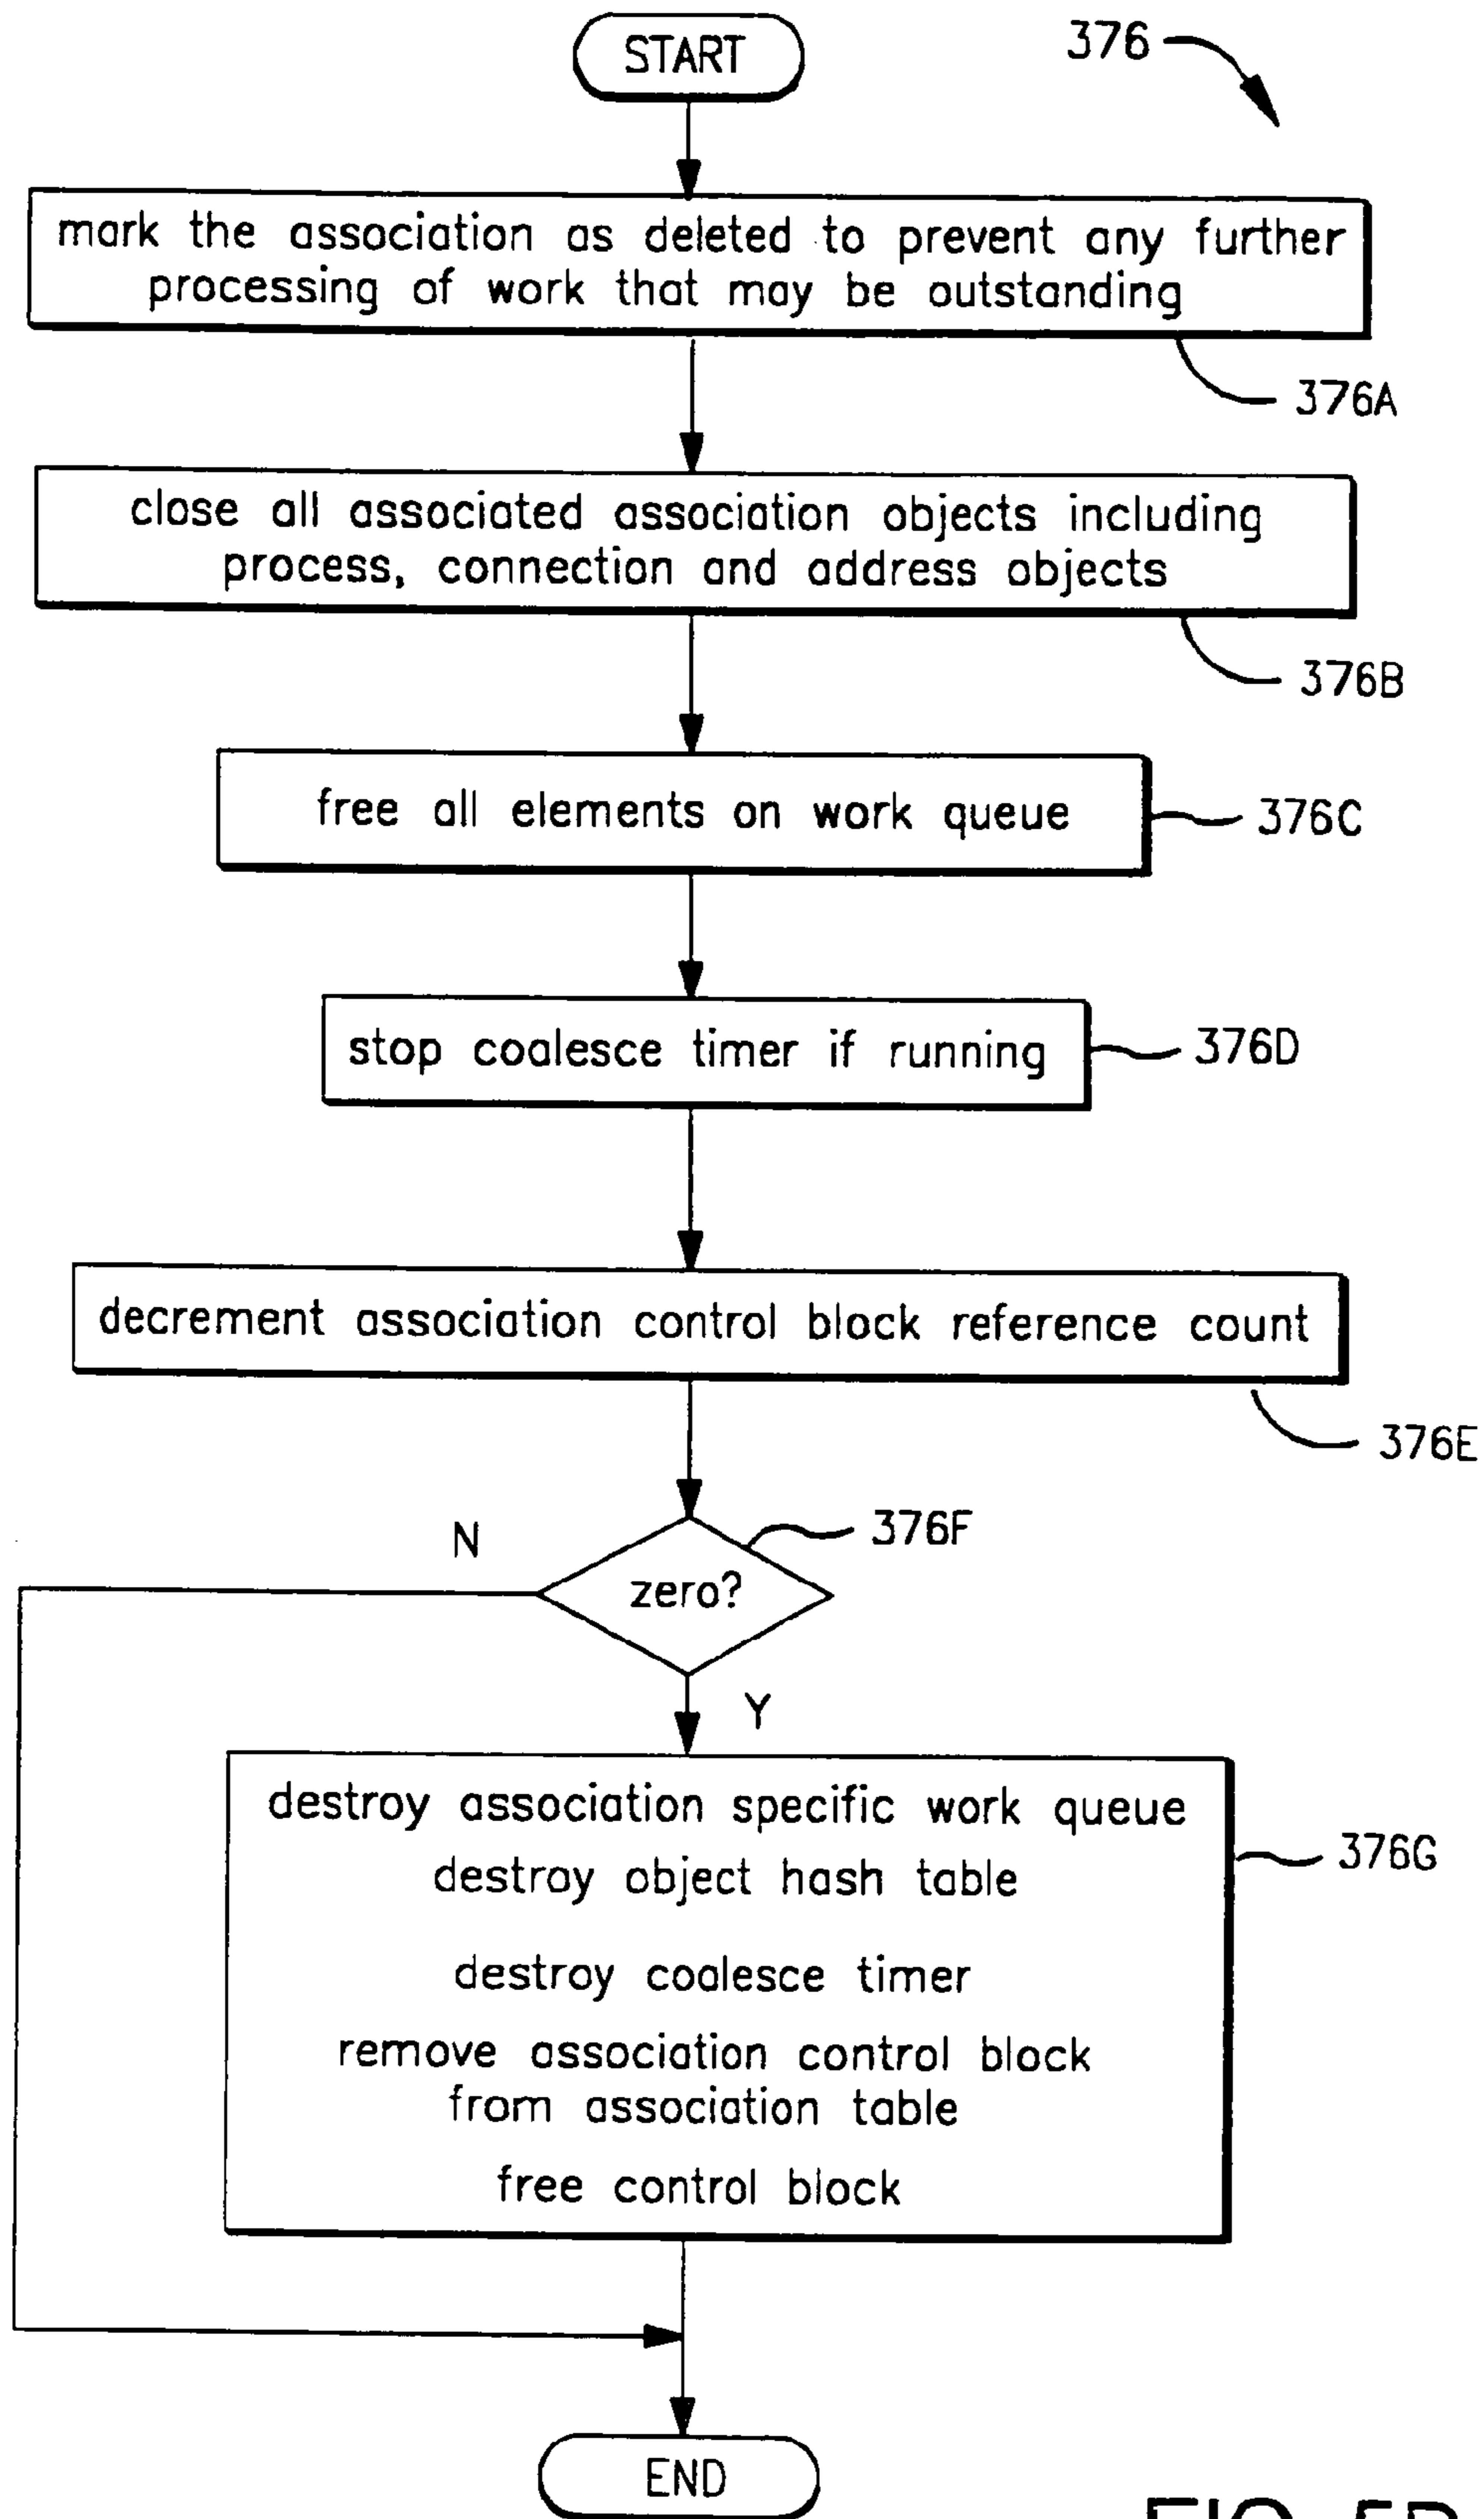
START

376

mark the association as deleted to prevent any further processing of work that may be outstanding

376A

close all associated association objects including process, connection and address objects

376B

free all elements on work queue

376C

stop coalesce timer if running

376D

decrement association control block reference count

376E

376F

N

zero?

Y

destroy association specific work queue

destroy object hash table

destroy coalesce timer

remove association control block from association table

free control block

376G

END

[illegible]